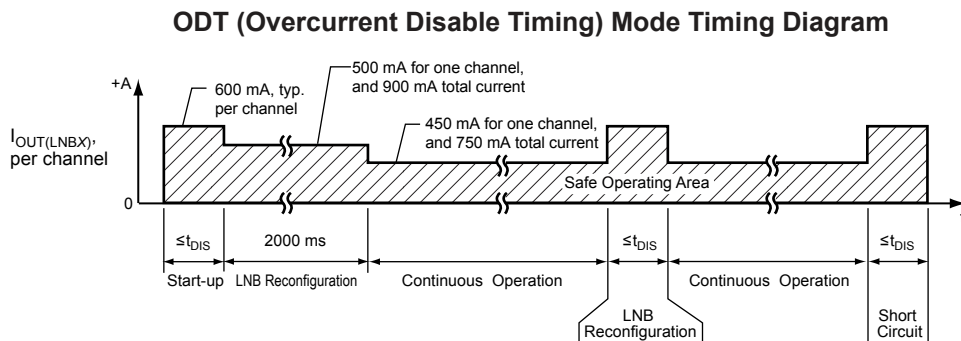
ODT (Overcurrent Disable Timing) Mode Timing Diagram

+A

600 mA, typ. per channel

500 mA for one channel, and 900 mA total current

450 mA for one channel, and 750 mA total current

$I_{OUT(LNBX)}$, per channel

Safe Operating Area

0

$\leq t_{DIS}$

2000 ms

$\leq t_{DIS}$

$\leq t_{DIS}$

Start-up

LNB Reconfiguration

Continuous Operation

Continuous Operation

LNB Reconfiguration

Short Circuit